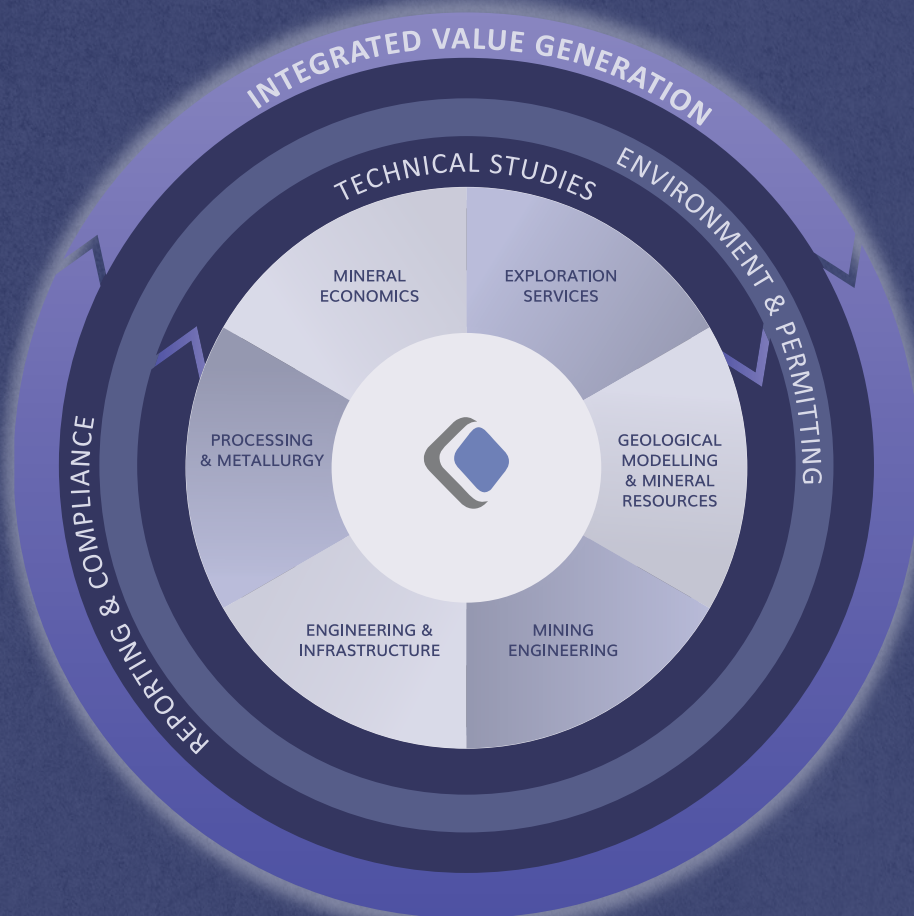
INTEGRATED VALUE GENERATION

ENVIRONMENT & PERMITTING

TECHNICAL STUDIES

REPORTING & COMPLIANCE

MINERAL ECONOMICS

EXPLORATION SERVICES

PROCESSING & METALLURGY

GEOLOGICAL MODELLING & MINERAL RESOURCES

ENGINEERING & INFRASTRUCTURE

MINING ENGINEERING